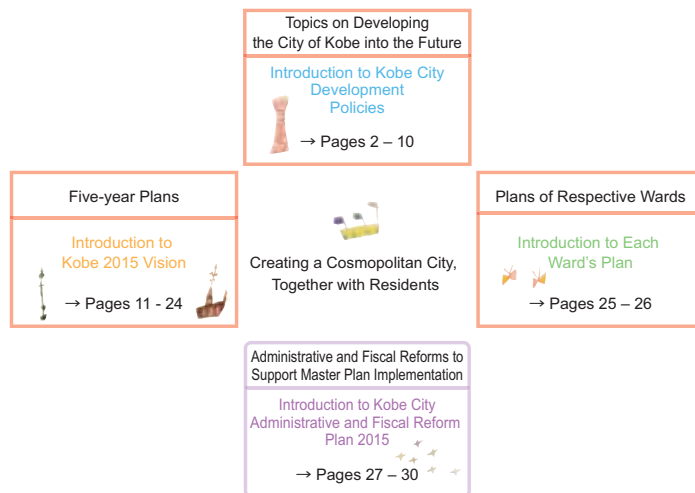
Topics on Developing the City of Kobe into the Future

Introduction to Kobe City Development Policies

→ Pages 2 – 10

Five-year Plans

Introduction to Kobe 2015 Vision

→ Pages 11 - 24

Creating a Cosmopolitan City, Together with Residents

Plans of Respective Wards

Introduction to Each Ward's Plan

→ Pages 25 – 26

Administrative and Fiscal Reforms to Support Master Plan Implementation

Introduction to Kobe City Administrative and Fiscal Reform Plan 2015

→ Pages 27 – 30